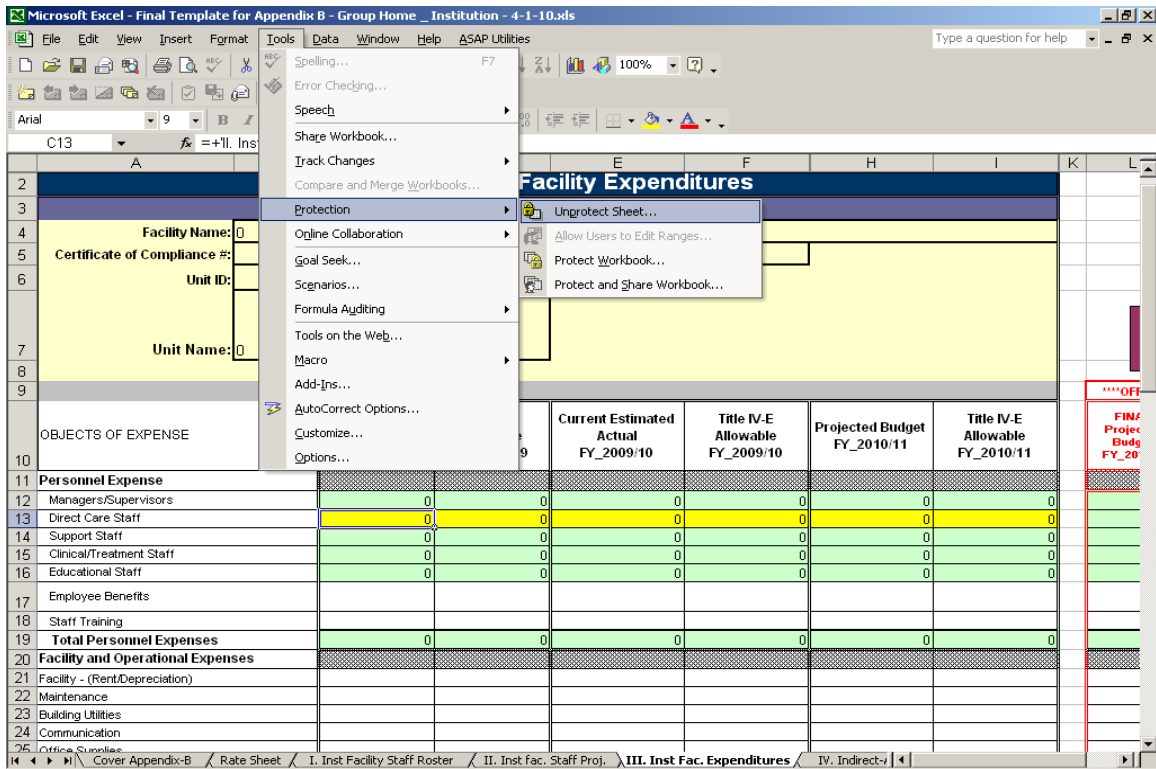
Microsoft Excel - Final Template for Appendix B - Group Home _ Institution - 4-1-10.xls

File Edit View Insert Format Tools Data Window Help ASAP Utilities

Type a question for help

100%

Arial 9 B I

C13 $f_x$ =+'II. Ins

Spelling... F7
Error Checking...
Speech
Share Workbook...
Track Changes
Compare and Merge Workbooks...
Protection
Online Collaboration
Goal Seek...
Scenarios...
Formula Auditing
Tools on the Web...
Macro
Add-Ins...
AutoCorrect Options...
Customize...
Options...

Unprotect Sheet...
Allow Users to Edit Ranges...
Protect Workbook...
Protect and Share Workbook...

A E F H I K L

Facility Expenditures

Facility Name: 0
Certificate of Compliance #:
Unit ID:
Unit Name: 0

****OFI

| | A | | | E | F | H | I | | L |
|---|---|---|---|---|---|---|---|---|---|
| 10 | OBJECTS OF EXPENSE | | 9 | Current Estimated Actual FY_2009/10 | Title IV-E Allowable FY_2009/10 | Projected Budget FY_2010/11 | Title IV-E Allowable FY_2010/11 | | FINA Projec Budg FY_20 |
| 11 | Personnel Expense | | | | | | | | |
| 12 | Managers/Supervisors | 0 | 0 | 0 | 0 | 0 | 0 | | |
| 13 | Direct Care Staff | 0 | 0 | 0 | 0 | 0 | 0 | | |
| 14 | Support Staff | 0 | 0 | 0 | 0 | 0 | 0 | | |
| 15 | Clinical/Treatment Staff | 0 | 0 | 0 | 0 | 0 | 0 | | |
| 16 | Educational Staff | 0 | 0 | 0 | 0 | 0 | 0 | | |
| 17 | Employee Benefits | | | | | | | | |
| 18 | Staff Training | | | | | | | | |
| 19 | Total Personnel Expenses | 0 | | 0 | 0 | 0 | 0 | | |
| 20 | Facility and Operational Expenses | | | | | | | | |
| 21 | Facility - (Rent/Depreciation) | | | | | | | | |
| 22 | Maintenance | | | | | | | | |
| 23 | Building Utilities | | | | | | | | |
| 24 | Communication | | | | | | | | |
| 25 | Office Supplies | | | | | | | | |

Cover Appendix-B / Rate Sheet / I. Inst Facility Staff Roster / II. Inst fac. Staff Proj. / III. Inst Fac. Expenditures / IV. Indirect-A